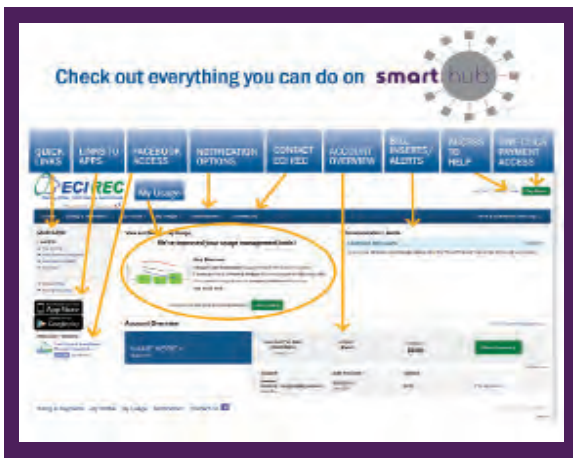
Check out everything you can do on smarthub

QUICK LINKS

LINKS TO APPS

FACEBOOK ACCESS

NOTIFICATION OPTIONS

CONTACT ECI REC

ACCOUNT OVERVIEW

BILL INSERTS/ ALERTS

ACCESS TO HELP

ONE-CLICK PAYMENT ACCESS

ECI REC

My Usage

We've improved your usage management tools!

Account Overview

NAME HERE

App Store

Google play

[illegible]